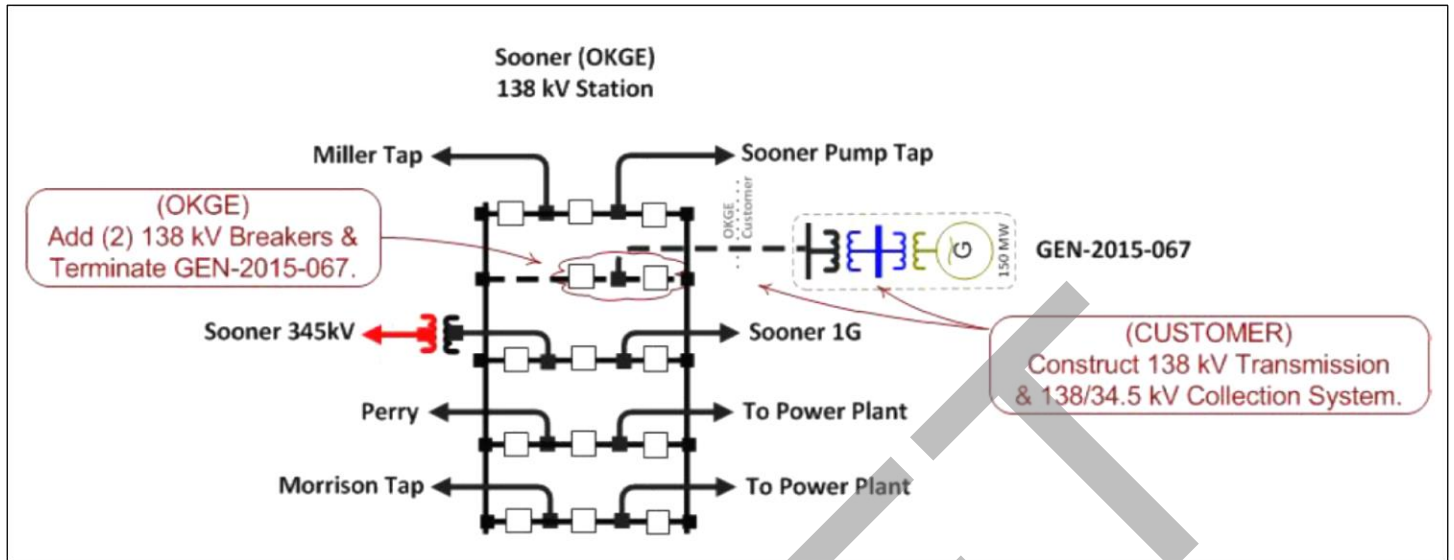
Sooner (OKGE)
138 kV Station

Miller Tap

Sooner Pump Tap

(OKGE)
Add (2) 138 kV Breakers & Terminate GEN-2015-067.

OKGE
Customer

G

150 MW

GEN-2015-067

Sooner 345kV

Sooner 1G

(CUSTOMER)
Construct 138 kV Transmission & 138/34.5 kV Collection System.

Perry

To Power Plant

Morrison Tap

To Power Plant